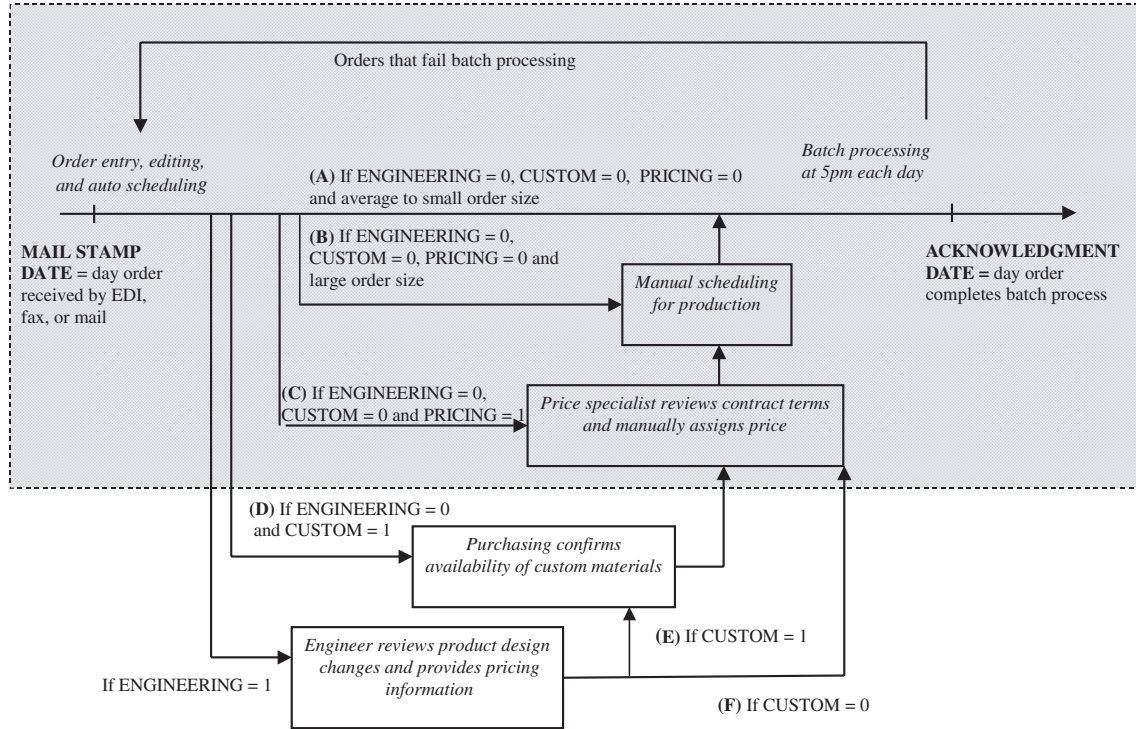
Orders that fail batch processing

Order entry, editing, and auto scheduling

Batch processing at 5pm each day

(A) If ENGINEERING = 0, CUSTOM = 0, PRICING = 0 and average to small order size

MAIL STAMP DATE = day order received by EDI, fax, or mail

(B) If ENGINEERING = 0, CUSTOM = 0, PRICING = 0 and large order size

Manual scheduling for production

ACKNOWLEDGMENT DATE = day order completes batch process

(C) If ENGINEERING = 0, CUSTOM = 0 and PRICING = 1

Price specialist reviews contract terms and manually assigns price

(D) If ENGINEERING = 0 and CUSTOM = 1

Purchasing confirms availability of custom materials

Engineer reviews product design changes and provides pricing information

(E) If CUSTOM = 1

If ENGINEERING = 1

(F) If CUSTOM = 0